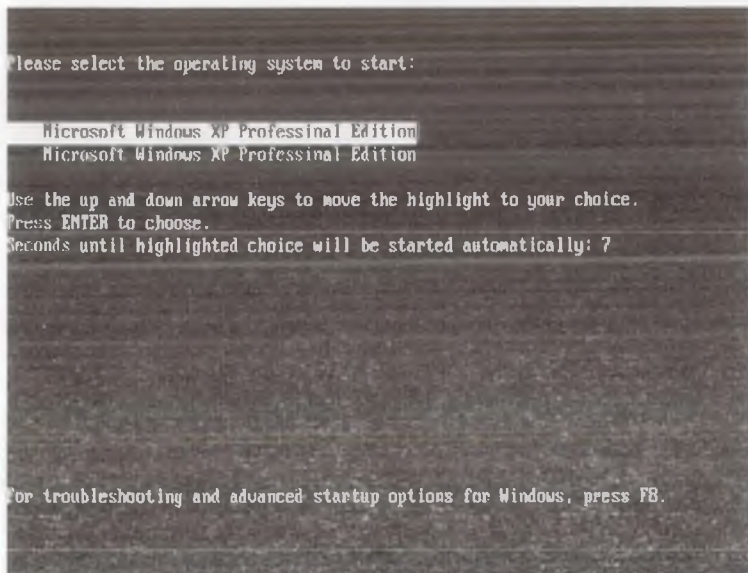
lease select the operating system to start:

Microsoft Windows XP Professinal Edition
Microsoft Windows XP Professinal Edition

Use the up and down arrow keys to move the highlight to your choice.
Press ENTER to choose.
Seconds until highlighted choice will be started automatically: 7

For troubleshooting and advanced startup options for Windows, press F8.